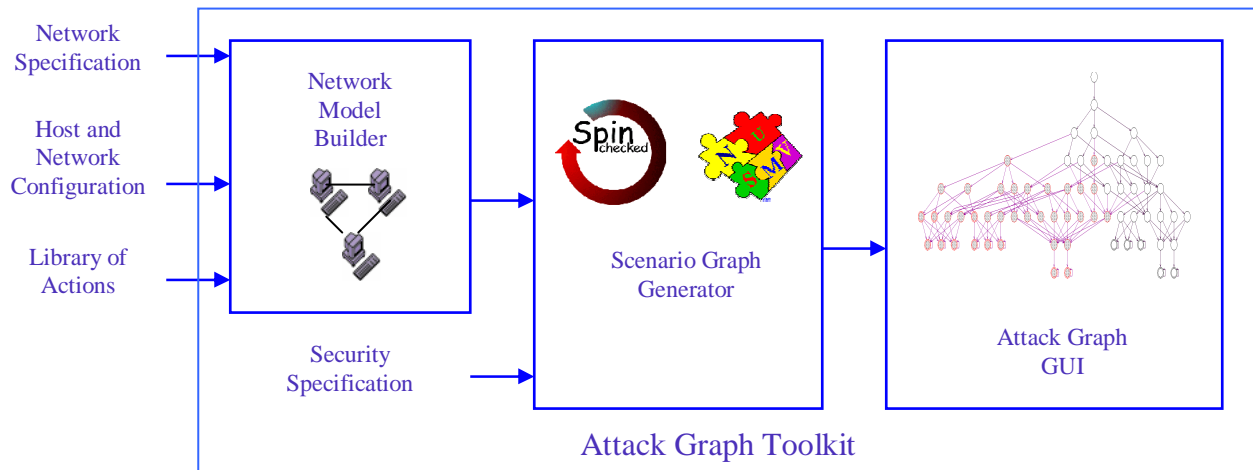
Network Specification

Host and Network Configuration

Library of Actions

Network Model Builder

Security Specification

Spin checked

N U S M V

Scenario Graph Generator

Attack Graph GUI

Attack Graph Toolkit